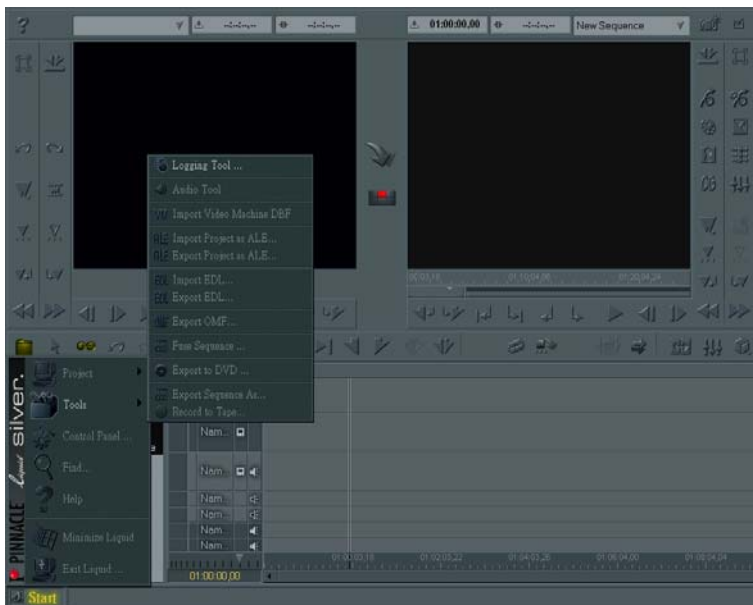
?

-:--:--:-- -:--:--:--

01:00:00,00 -:--:--:-- New Sequence

Logging Tool ...
Audio Tool
Import Video Machine DBF
Import Project as ALE...
Export Project as ALE...
Import EDL...
Export EDL...
Export OMF...
Fuse Sequence...
Export to DVD ...
Export Sequence As...
Record to Tape...

Project
Tools
Control Panel ...
Find...
Help
Minimize Liquid
Exit Liquid ...

PINNACLE Liquid silver.

Nam
Nam
Nam
Nam
Nam
Nam

01:00:00,00

Start